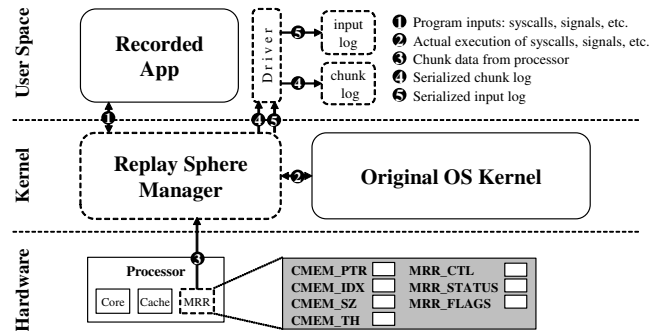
User Space

Recorded App

Driver

input log

chunk log

❶ Program inputs: syscalls, signals, etc.
❷ Actual execution of syscalls, signals, etc.
❸ Chunk data from processor
❹ Serialized chunk log
❺ Serialized input log

❺

❹

❶

❹❺

Kernel

Replay Sphere Manager

❷

Original OS Kernel

Hardware

❸

Processor

Core

Cache

MRR

CMEM_PTR

CMEM_IDX

CMEM_SZ

CMEM_TH

MRR_CTL

MRR_STATUS

MRR_FLAGS